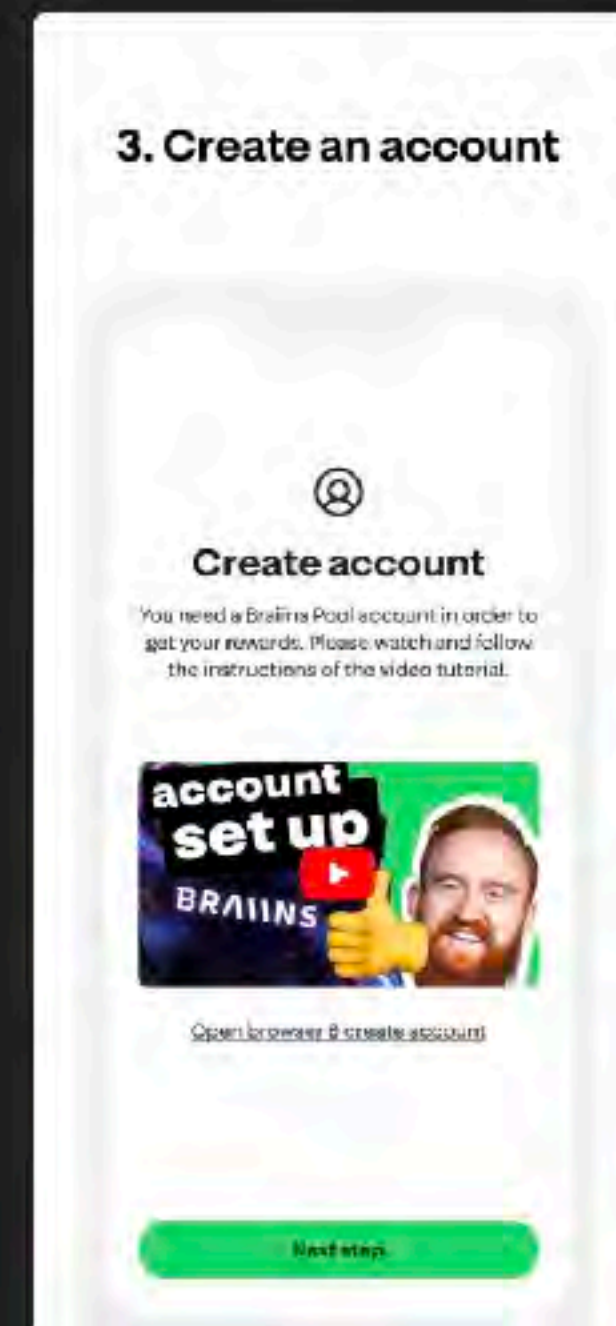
3. Create an account

Create account

You need a Braiins Pool account in order to get your rewards. Please watch and follow the instructions of the video tutorial.

account set up

BRAIINS

Open browser & create account

Next step